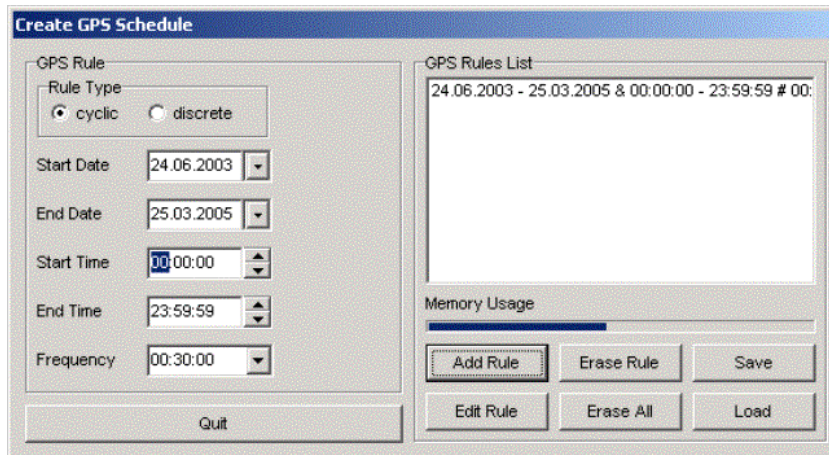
Create GPS Schedule

GPS Rule

Rule Type

cyclic

discrete

Start Date 24.06.2003

End Date 25.03.2005

Start Time 00:00:00

End Time 23:59:59

Frequency 00:30:00

Quit

GPS Rules List

24.06.2003 - 25.03.2005 & 00:00:00 - 23:59:59 # 00:

Memory Usage

Add Rule

Erase Rule

Save

Edit Rule

Erase All

Load